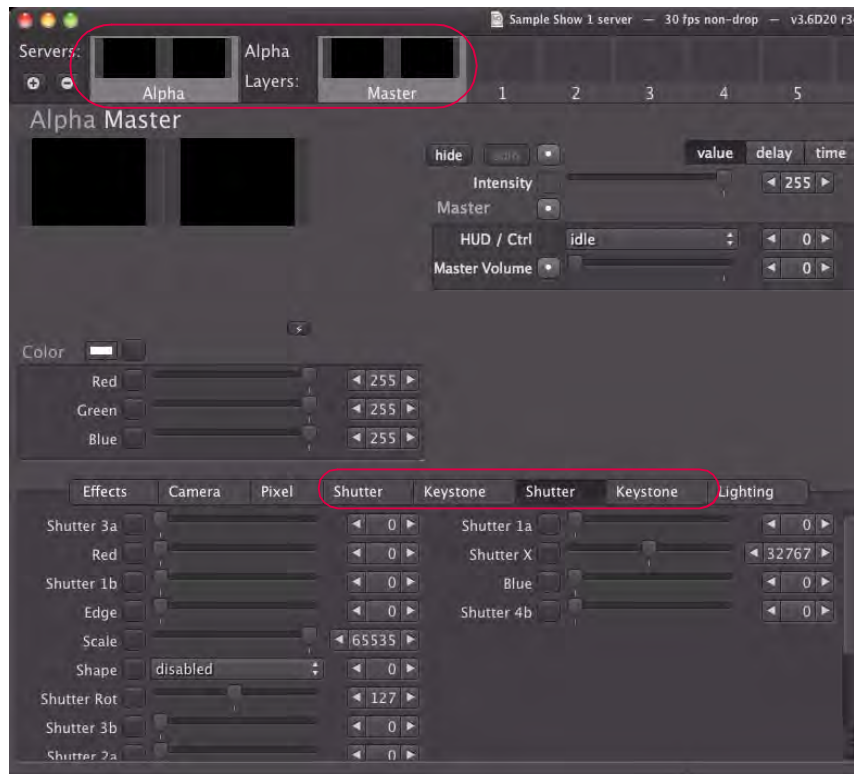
Sample Show 1 server — 30 fps non-drop — v3.6D20 r3

Servers:

Alpha

Alpha

Layers:

Master

1 2 3 4 5

Alpha Master

hide

value delay time

Intensity

255

Master

HUD / Ctrl idle 0

Master Volume 0

Color

Red 255

Green 255

Blue 255

Effects Camera Pixel Shutter Keystone Shutter Keystone Lighting

Shutter 3a 0

Red 0

Shutter 1b 0

Edge 0

Scale 65535

Shape disabled 0

Shutter Rot 127

Shutter 3b 0

Shutter 2a 0

Shutter 1a 0

Shutter X 32767

Blue 0

Shutter 4b 0